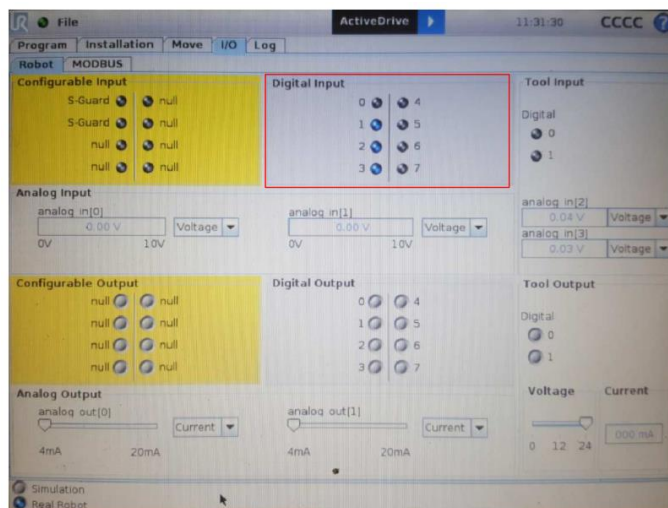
File
ActiveDrive
11:31:30
CCCC

Program | Installation | Move | I/O | Log

Robot | MODBUS

Configurable Input
S-Guard null
S-Guard null
null null
null null

Digital Input
0 4
1 5
2 6
3 7

Tool Input
Digital
0
1

Analog Input
analog in[0]
0.00 V
Voltage
0V 10V

analog in[1]
0.00 V
Voltage
0V 10V

analog in[2]
0.04 V
Voltage
analog in[3]
0.03 V
Voltage

Configurable Output
null null
null null
null null
null null

Digital Output
0 4
1 5
2 6
3 7

Tool Output
Digital
0
1

Analog Output
analog out[0]
Current
4mA 20mA

analog out[1]
Current
4mA 20mA

Voltage
Current
0 12 24
000 mA

Simulation
Real Robot